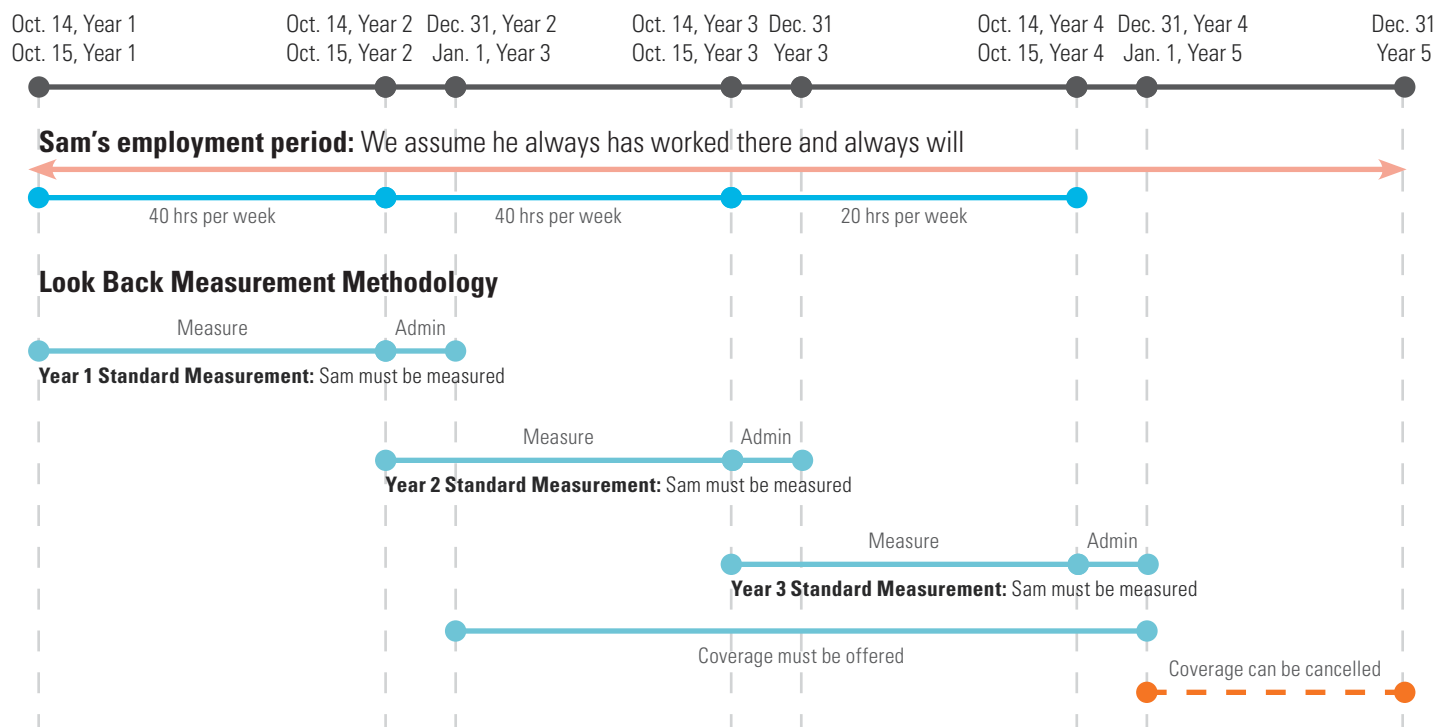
Oct. 14, Year 1
Oct. 15, Year 1

Oct. 14, Year 2
Oct. 15, Year 2

Dec. 31, Year 2
Jan. 1, Year 3

Oct. 14, Year 3
Oct. 15, Year 3

Dec. 31
Year 3

Oct. 14, Year 4
Oct. 15, Year 4

Dec. 31, Year 4
Jan. 1, Year 5

Dec. 31
Year 5

**Sam's employment period:** We assume he always has worked there and always will

40 hrs per week

40 hrs per week

20 hrs per week

**Look Back Measurement Methodology**

Measure

Admin

**Year 1 Standard Measurement:** Sam must be measured

Measure

Admin

**Year 2 Standard Measurement:** Sam must be measured

Measure

Admin

**Year 3 Standard Measurement:** Sam must be measured

Coverage must be offered

Coverage can be cancelled